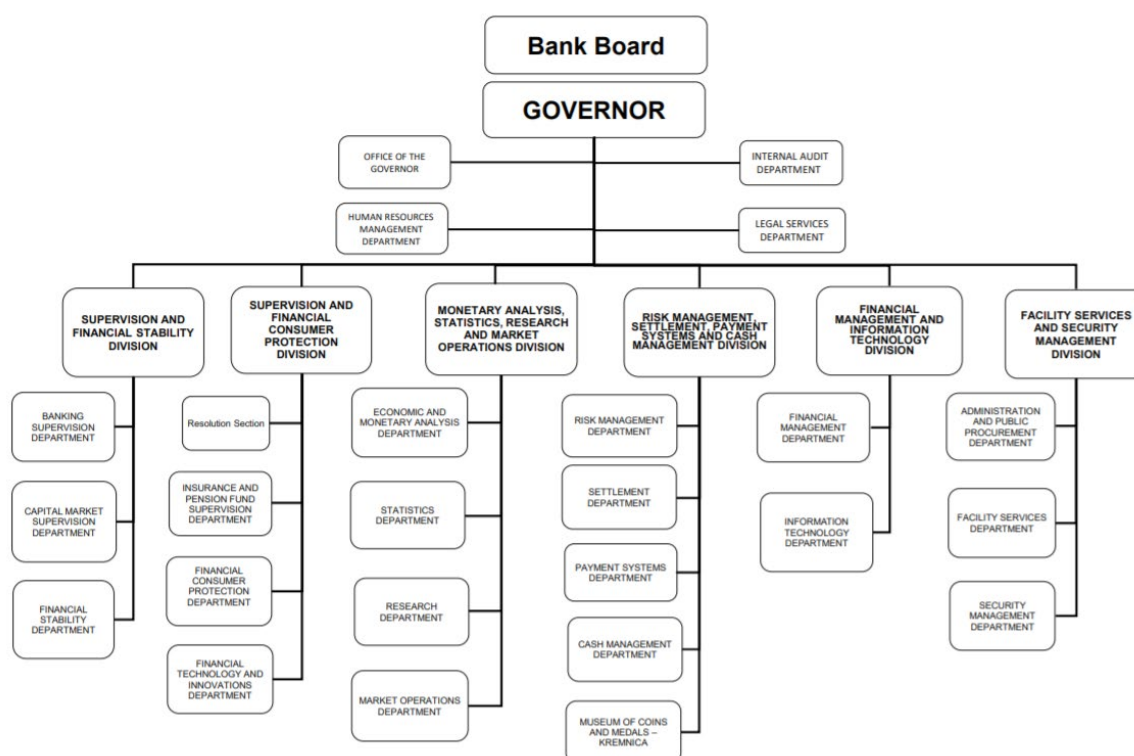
Bank Board

GOVERNOR

OFFICE OF THE GOVERNOR

INTERNAL AUDIT DEPARTMENT

HUMAN RESOURCES MANAGEMENT DEPARTMENT

LEGAL SERVICES DEPARTMENT

SUPERVISION AND FINANCIAL STABILITY DIVISION

BANKING SUPERVISION DEPARTMENT

CAPITAL MARKET SUPERVISION DEPARTMENT

FINANCIAL STABILITY DEPARTMENT

SUPERVISION AND FINANCIAL CONSUMER PROTECTION DIVISION

Resolution Section

INSURANCE AND PENSION FUND SUPERVISION DEPARTMENT

FINANCIAL CONSUMER PROTECTION DEPARTMENT

FINANCIAL TECHNOLOGY AND INNOVATIONS DEPARTMENT

MONETARY ANALYSIS, STATISTICS, RESEARCH AND MARKET OPERATIONS DIVISION

ECONOMIC AND MONETARY ANALYSIS DEPARTMENT

STATISTICS DEPARTMENT

RESEARCH DEPARTMENT

MARKET OPERATIONS DEPARTMENT

RISK MANAGEMENT, SETTLEMENT, PAYMENT SYSTEMS AND CASH MANAGEMENT DIVISION

RISK MANAGEMENT DEPARTMENT

SETTLEMENT DEPARTMENT

PAYMENT SYSTEMS DEPARTMENT

CASH MANAGEMENT DEPARTMENT

MUSEUM OF COINS AND MEDALS – KREMNICA

FINANCIAL MANAGEMENT AND INFORMATION TECHNOLOGY DIVISION

FINANCIAL MANAGEMENT DEPARTMENT

INFORMATION TECHNOLOGY DEPARTMENT

FACILITY SERVICES AND SECURITY MANAGEMENT DIVISION

ADMINISTRATION AND PUBLIC PROCUREMENT DEPARTMENT

FACILITY SERVICES DEPARTMENT

SECURITY MANAGEMENT DEPARTMENT